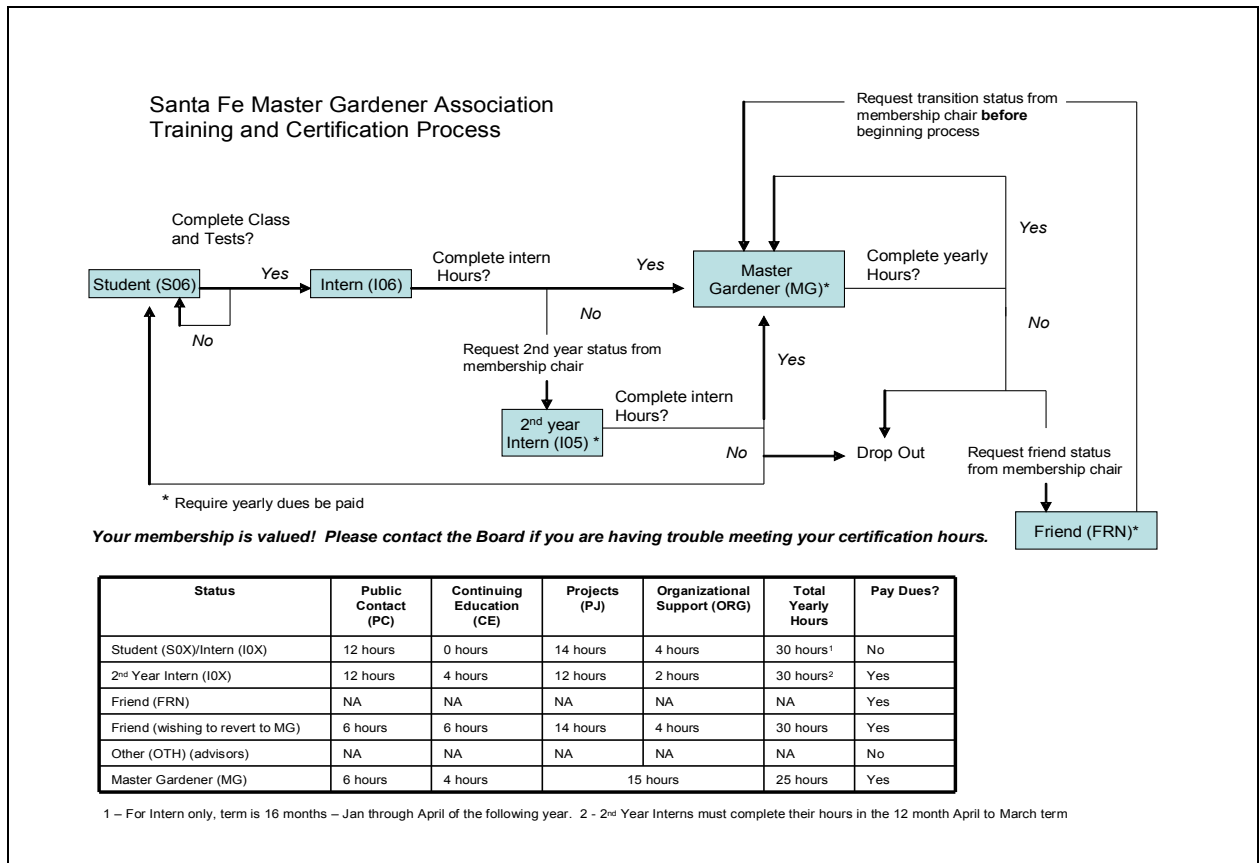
Santa Fe Master Gardener Association
Training and Certification Process

Request transition status from membership chair **before** beginning process

Complete Class and Tests?

Student (S06)

Yes

Intern (I06)

No

Complete intern Hours?

Yes

Master Gardener (MG)*

Complete yearly Hours?

Yes

No

No

Request 2nd year status from membership chair

Yes

2$^{nd}$ year Intern (I05) *

Complete intern Hours?

No

Drop Out

Request friend status from membership chair

* Require yearly dues be paid

Friend (FRN)*

*Your membership is valued! Please contact the Board if you are having trouble meeting your certification hours.*

| Status | Public Contact (PC) | Continuing Education (CE) | Projects (PJ) | Organizational Support (ORG) | Total Yearly Hours | Pay Dues? |
|---|---|---|---|---|---|---|
| Student (S0X)/Intern (I0X) | 12 hours | 0 hours | 14 hours | 4 hours | 30 hours$^1$ | No |
| 2$^{nd}$ Year Intern (I0X) | 12 hours | 4 hours | 12 hours | 2 hours | 30 hours$^2$ | Yes |
| Friend (FRN) | NA | NA | NA | NA | NA | Yes |
| Friend (wishing to revert to MG) | 6 hours | 6 hours | 14 hours | 4 hours | 30 hours | Yes |
| Other (OTH) (advisors) | NA | NA | NA | NA | NA | No |
| Master Gardener (MG) | 6 hours | 4 hours | 15 hours | | 25 hours | Yes |

1 – For Intern only, term is 16 months – Jan through April of the following year. 2 - 2$^{nd}$ Year Interns must complete their hours in the 12 month April to March term